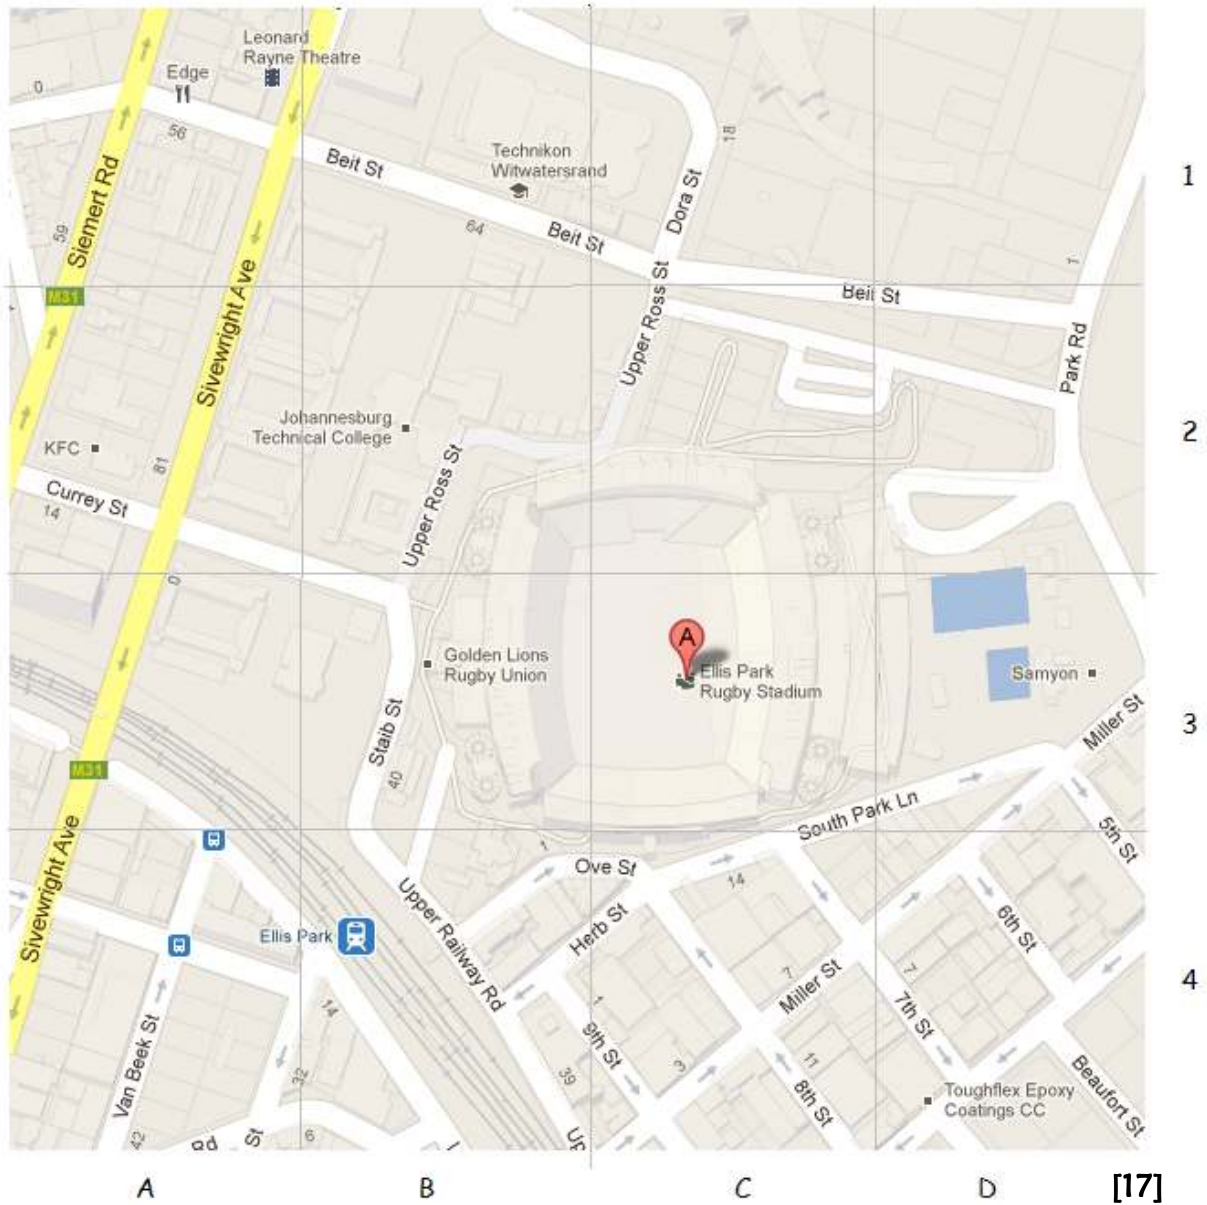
Leonard Rayne Theatre
Edge
0
56
Beit St
Technikon Witwatersrand
18
Dora St
64
Beit St
Siemert Rd
59
M31
Sivewright Ave
Upper Ross St
Beit St
1
Park Rd
1
2
Johannesburg Technical College
KFC
81
Currey St
14
Upper Ross St
0
Golden Lions Rugby Union
A
Ellis Park Rugby Stadium
Samyon
Staib St
40
M31
Miller St
3
South Park Ln
5th St
Ove St
Sivewright Ave
Ellis Park
Upper Railway Rd
Herb St
14
6th St
4
7
Miller St
7
7th St
1
9th St
3
11
8th St
39
14
32
Van Beek St
42
Rd
St
6
Up
Toughflex Epoxy Coatings CC
Beaufort St
A
B
C
D
[17]